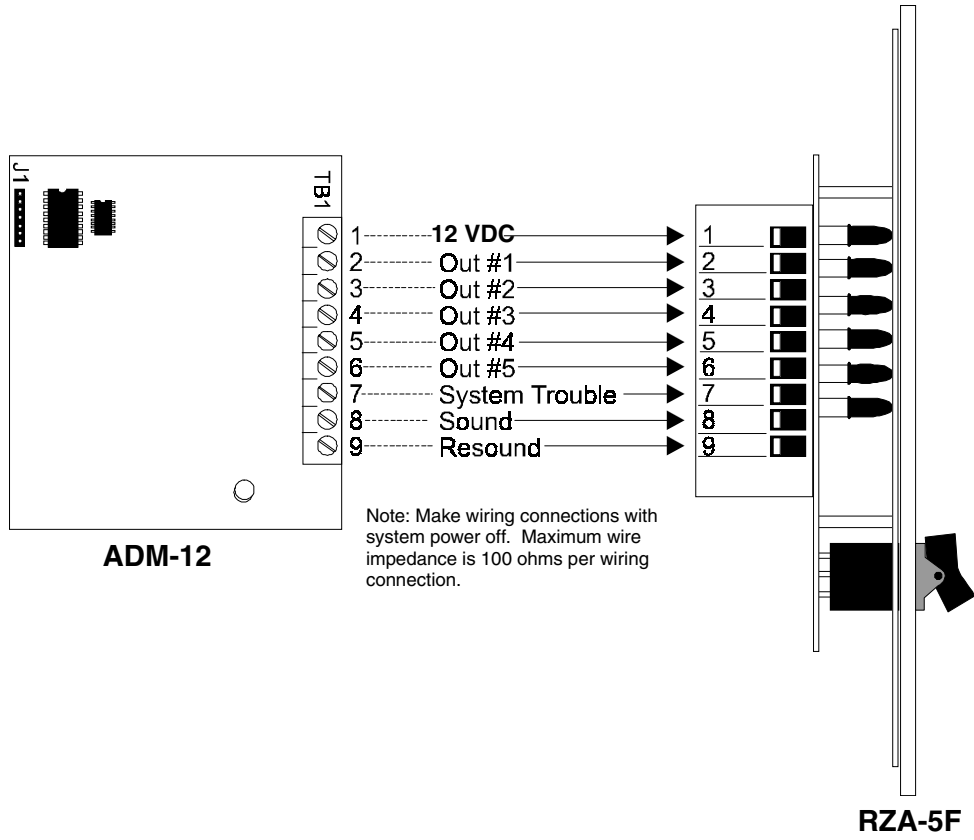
J1

TB1

1 12 VDC 1
2 Out #1 2
3 Out #2 3
4 Out #3 4
5 Out #4 5
6 Out #5 6
7 System Trouble 7
8 Sound 8
9 Resound 9

Note: Make wiring connections with system power off. Maximum wire impedance is 100 ohms per wiring connection.

ADM-12

RZA-5F